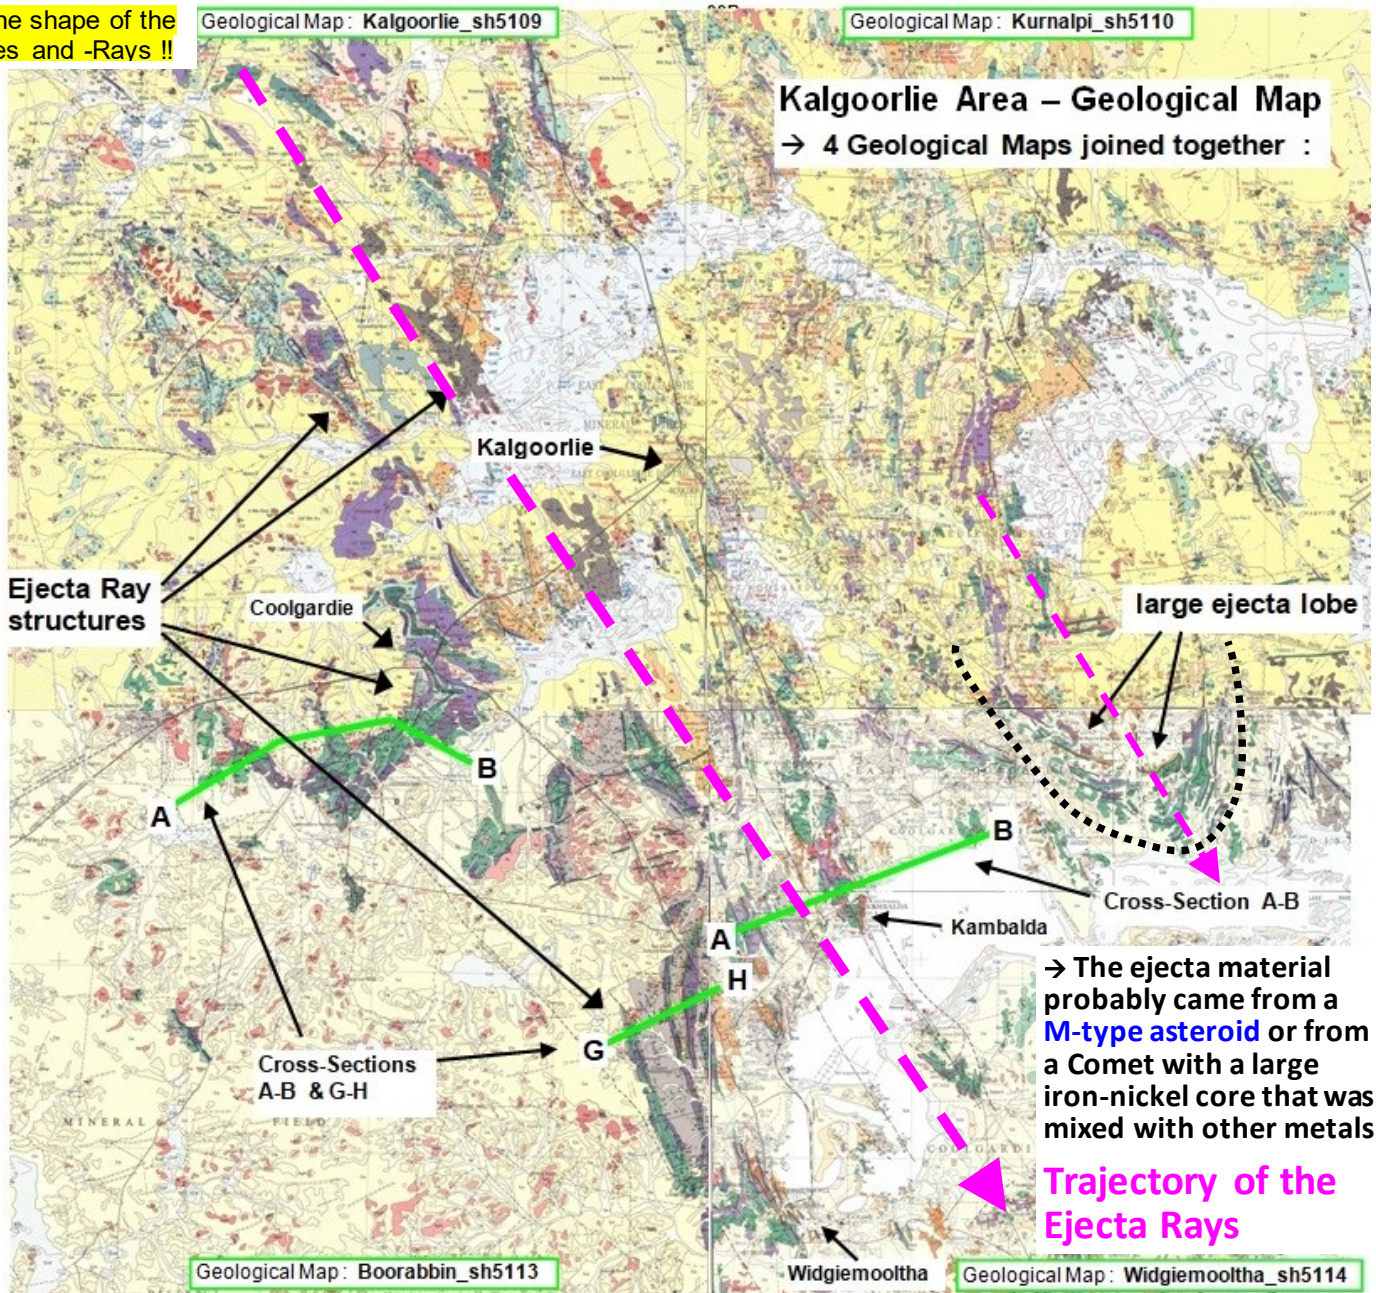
he shape of the
es and -Rays !!

Geological Map: Kalgoorlie_sh5109

Geological Map: Kurnalpi_sh5110

Kalgoorlie Area – Geological Map
→ 4 Geological Maps joined together :

Kalgoorlie

Ejecta Ray structures

Coolgardie

large ejecta lobe

B

A

B

Cross-Section A-B

Kambalda

A

H

G

Cross-Sections A-B & G-H

→ The ejecta material probably came from a M-type asteroid or from a Comet with a large iron-nickel core that was mixed with other metals

Trajectory of the Ejecta Rays

MINERAL

FIELD

Geological Map: Boorabbin_sh5113

Widgiemooltha

Geological Map: Widgiemooltha_sh5114